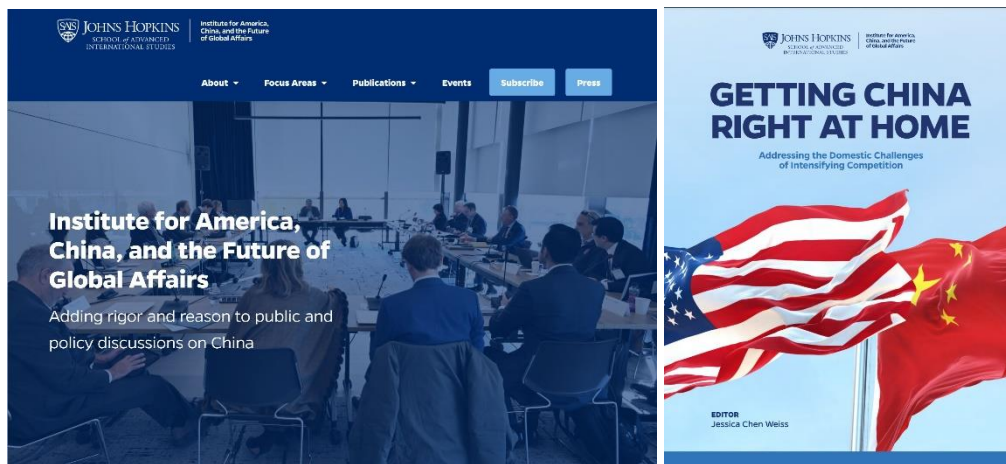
SAIS JOHNS HOPKINS SCHOOL of ADVANCED INTERNATIONAL STUDIES | Institute for America, China, and the Future of Global Affairs

About ▾ Focus Areas ▾ Publications ▾ Events Subscribe Press

Institute for America, China, and the Future of Global Affairs

Adding rigor and reason to public and policy discussions on China

SAIS JOHNS HOPKINS SCHOOL of ADVANCED INTERNATIONAL STUDIES | Institute for America, China, and the Future of Global Affairs

GETTING CHINA RIGHT AT HOME

Addressing the Domestic Challenges of Intensifying Competition

EDITOR
Jessica Chen Weiss